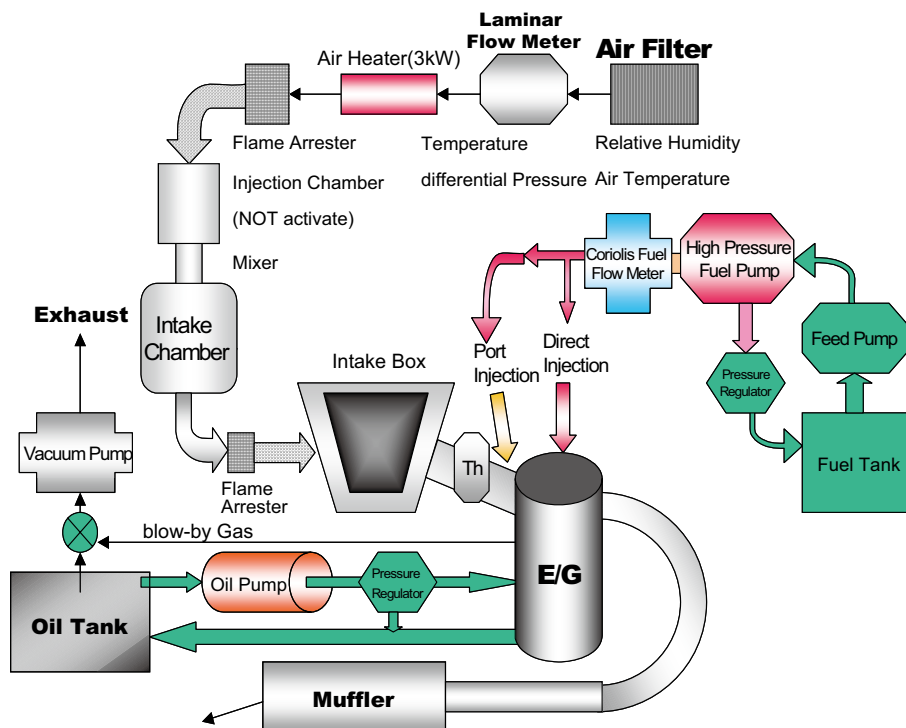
Laminar Flow Meter

Air Filter

Air Heater(3kW)

Flame Arrester

Temperature

differential Pressure

Relative Humidity

Air Temperature

Injection Chamber

(NOT activate)

Mixer

Coriolis Fuel Flow Meter

High Pressure Fuel Pump

Exhaust

Intake Chamber

Intake Box

Port Injection

Direct Injection

Pressure Regulator

Feed Pump

Vacuum Pump

Flame Arrester

Th

Fuel Tank

blow-by Gas

Oil Pump

Pressure Regulator

E/G

Oil Tank

Muffler